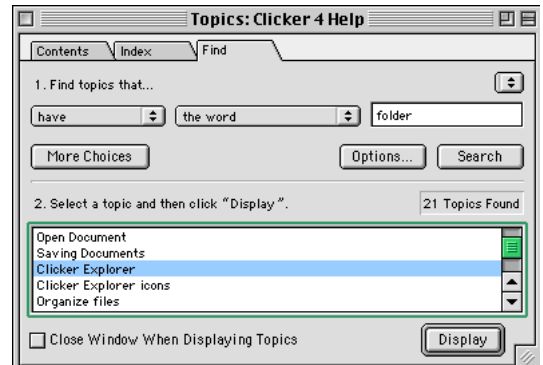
Topics: Clicker 4 Help

Contents
Index
Find

1. Find topics that...

have
the word
folder

More Choices
Options...
Search

2. Select a topic and then click "Display".
21 Topics Found

Open Document
Saving Documents
Clicker Explorer
Clicker Explorer icons
Organize files

Close Window When Displaying Topics
Display